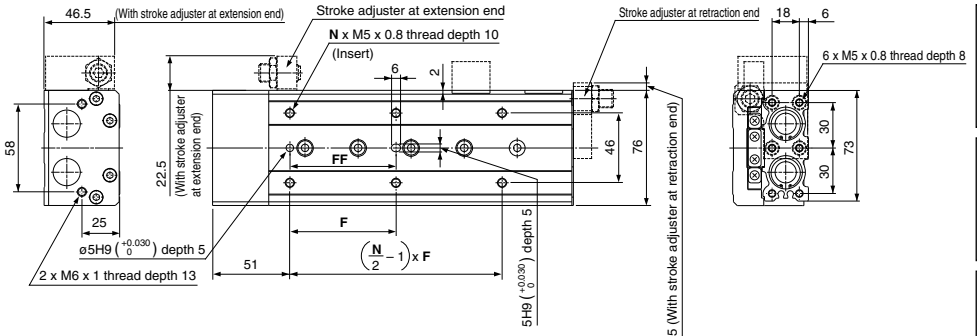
46.5
(With stroke adjuster at extension end)
Stroke adjuster at extension end
N x M5 x 0.8 thread depth 10
(Insert)
Stroke adjuster at retraction end
18
6
6 x M5 x 0.8 thread depth 8
6
2
58
22.5
(With stroke adjuster at extension end)
FF
46
76
30
30
73
25
F
$ø5H9\left(^{+0.030}_{0}\right)$ depth 5
2 x M6 x 1 thread depth 13
51
$\left(\frac{N}{2}-1\right)$x F
$5H9\left(^{+0.030}_{0}\right)$ depth 5
5 (With stroke adjuster at retraction end)